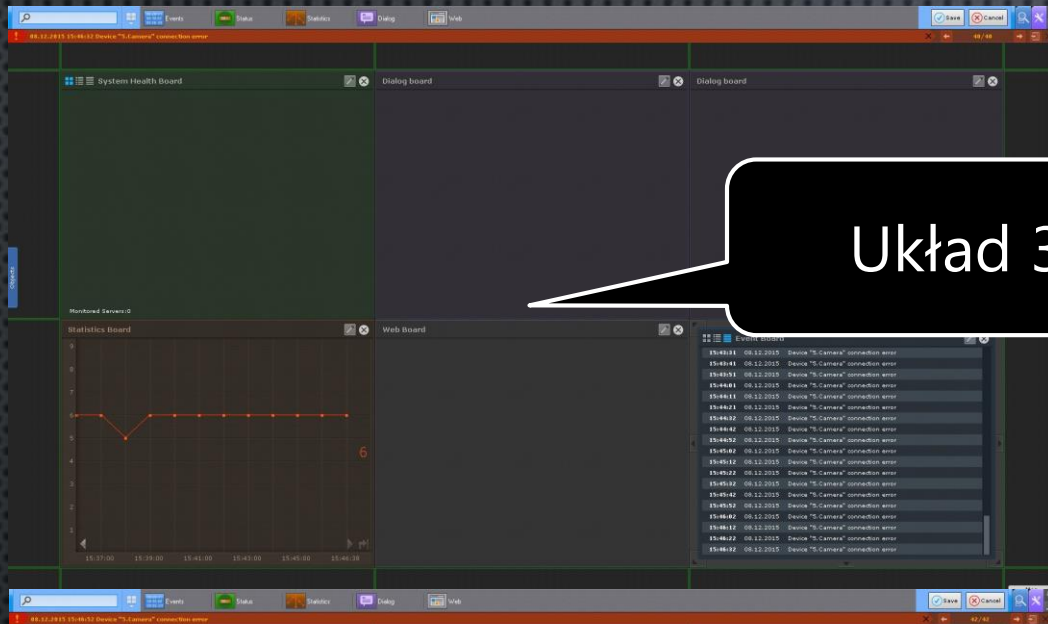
Events Status Statistics Dialog Web
Save Cancel
08.12.2015 15:46:32 Device "5.Camera" connection error
49/48

System Health Board
Dialog board
Dialog board

Układ 3

Objects

Monitored Servers:0

Statistics Board
9
8
7
6
5
4
3
2
1
6
15:37:00 15:39:00 15:41:00 15:43:00 15:45:00 15:46:38

Web Board

Event Board
15:43:31 08.12.2015 Device "5.Camera" connection error
15:43:41 08.12.2015 Device "5.Camera" connection error
15:43:51 08.12.2015 Device "5.Camera" connection error
15:44:01 08.12.2015 Device "5.Camera" connection error
15:44:11 08.12.2015 Device "5.Camera" connection error
15:44:21 08.12.2015 Device "5.Camera" connection error
15:44:32 08.12.2015 Device "5.Camera" connection error
15:44:42 08.12.2015 Device "5.Camera" connection error
15:44:52 08.12.2015 Device "5.Camera" connection error
15:45:02 08.12.2015 Device "5.Camera" connection error
15:45:12 08.12.2015 Device "5.Camera" connection error
15:45:22 08.12.2015 Device "5.Camera" connection error
15:45:32 08.12.2015 Device "5.Camera" connection error
15:45:42 08.12.2015 Device "5.Camera" connection error
15:45:52 08.12.2015 Device "5.Camera" connection error
15:46:02 08.12.2015 Device "5.Camera" connection error
15:46:12 08.12.2015 Device "5.Camera" connection error
15:46:22 08.12.2015 Device "5.Camera" connection error
15:46:32 08.12.2015 Device "5.Camera" connection error

Events Status Statistics Dialog Web
Save Cancel
08.12.2015 15:46:52 Device "5.Camera" connection error
42/42